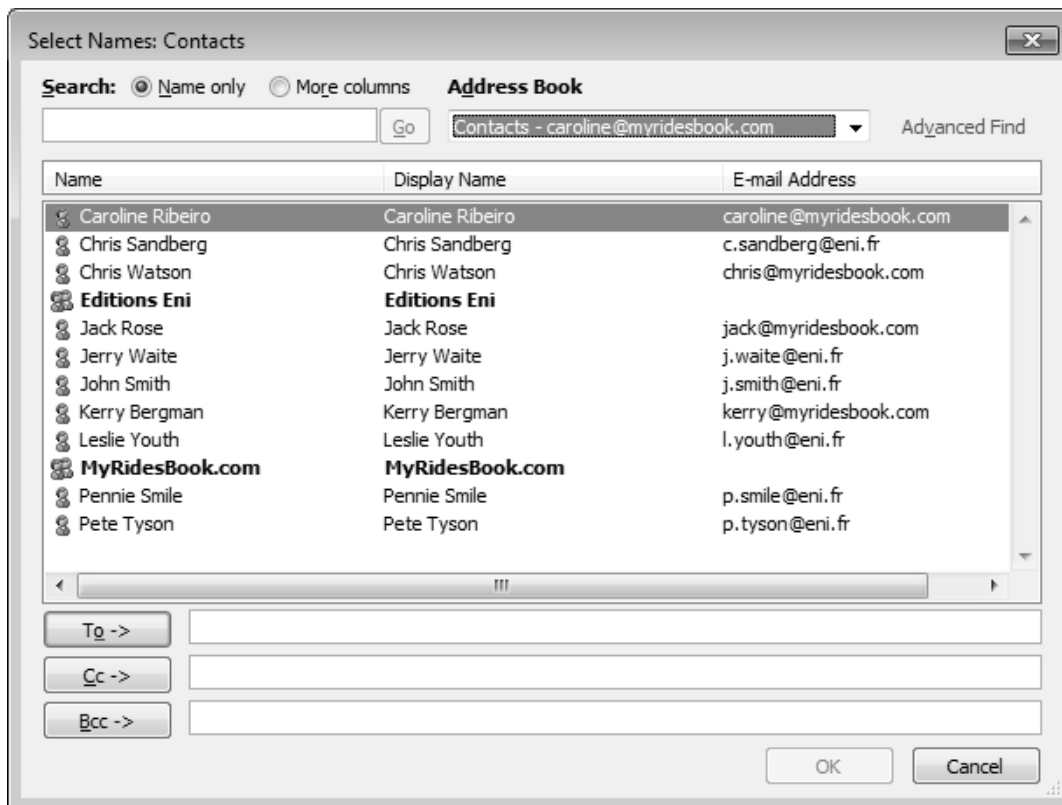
Select Names: Contacts

Search: Name only More columns Address Book

Go Contacts - caroline@myridesbook.com Advanced Find

| Name | Display Name | E-mail Address |
|---|---|---|
| Caroline Ribeiro | Caroline Ribeiro | caroline@myridesbook.com |
| Chris Sandberg | Chris Sandberg | c.sandberg@eni.fr |
| Chris Watson | Chris Watson | chris@myridesbook.com |
| **Editions Eni** | **Editions Eni** | |
| Jack Rose | Jack Rose | jack@myridesbook.com |
| Jerry Waite | Jerry Waite | j.waite@eni.fr |
| John Smith | John Smith | j.smith@eni.fr |
| Kerry Bergman | Kerry Bergman | kerry@myridesbook.com |
| Leslie Youth | Leslie Youth | l.youth@eni.fr |
| **MyRidesBook.com** | **MyRidesBook.com** | |
| Pennie Smile | Pennie Smile | p.smile@eni.fr |
| Pete Tyson | Pete Tyson | p.tyson@eni.fr |

To ->

Cc ->

Bcc ->

OK Cancel